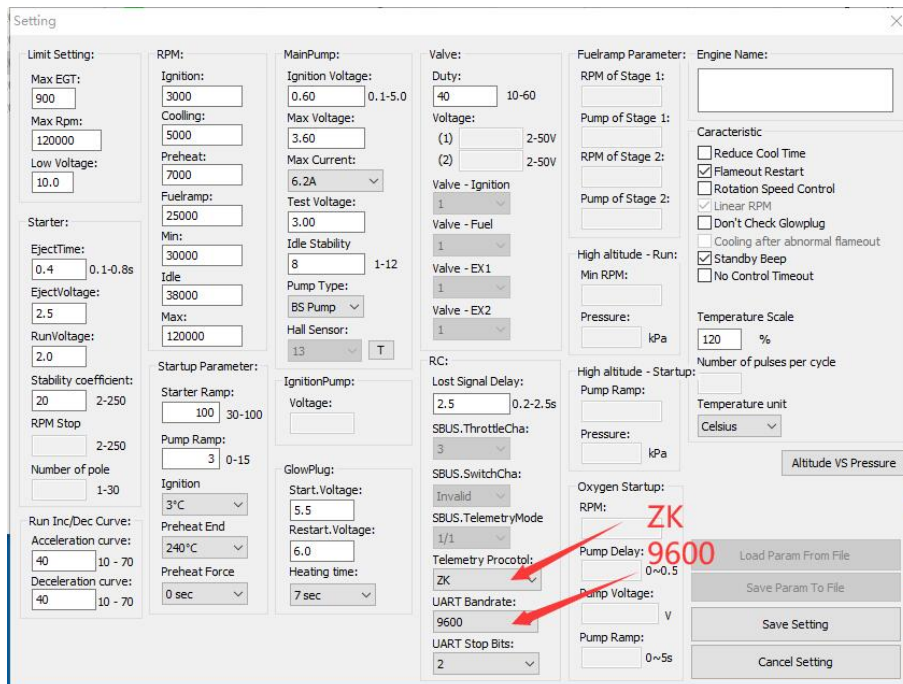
Setting

Limit Setting:
Max EGT:
900
Max Rpm:
120000
Low Voltage:
10.0

Starter:
EjectTime:
0.4 0.1-0.8s
EjectVoltage:
2.5
RunVoltage:
2.0
Stability coefficient:
20 2-250
RPM Stop
2-250
Number of pole
1-30

Run Inc/Dec Curve:
Acceleration curve:
40 10 - 70
Deceleration curve:
40 10 - 70

RPM:
Ignition:
3000
Coolling:
5000
Preheat:
7000
Fuelramp:
25000
Min:
30000
Idle
38000
Max:
120000

Startup Parameter:
Starter Ramp:
100 30-100
Pump Ramp:
3 0-15
Ignition
3°C
Preheat End
240°C
Preheat Force
0 sec

MainPump:
Ignition Voltage:
0.60 0.1-5.0
Max Voltage:
3.60
Max Current:
6.2A
Test Voltage:
3.00
Idle Stability
8 1-12
Pump Type:
BS Pump
Hall Sensor:
13 T

IgnitionPump:
Voltage:

GlowPlug:
Start.Voltage:
5.5
Restart.Voltage:
6.0
Heating time:
7 sec

Valve:
Duty:
40 10-60
Voltage:
(1) 2-50V
(2) 2-50V
Valve - Ignition
1
Valve - Fuel
1
Valve - EX1
1
Valve - EX2
1

RC:
Lost Signal Delay:
2.5 0.2-2.5s
SBUS.ThrottleCha:
3
SBUS.SwitchCha:
Invalid
SBUS.TelemetryMode
1/1
Telemetry Procotol:
ZK
UART Bandrate:
9600
UART Stop Bits:
2

Fuelramp Parameter:
RPM of Stage 1:
Pump of Stage 1:
RPM of Stage 2:
Pump of Stage 2:

High altitude - Run:
Min RPM:
Pressure:
kPa

High altitude - Startup:
Pump Ramp:
Pressure:
kPa

Oxygen Startup:
RPM:
Pump Delay:
0~0.5
Pump Voltage:
V
Pump Ramp:
0~5s

ZK
9600

Engine Name:

Caracteristic
Reduce Cool Time
Flameout Restart
Rotation Speed Control
Linear RPM
Don't Check Glowplug
Cooling after abnormal flameout
Standby Beep
No Control Timeout

Temperature Scale
120 %
Number of pulses per cycle
Temperature unit
Celsius

Altitude VS Pressure
Load Param From File
Save Param To File
Save Setting
Cancel Setting